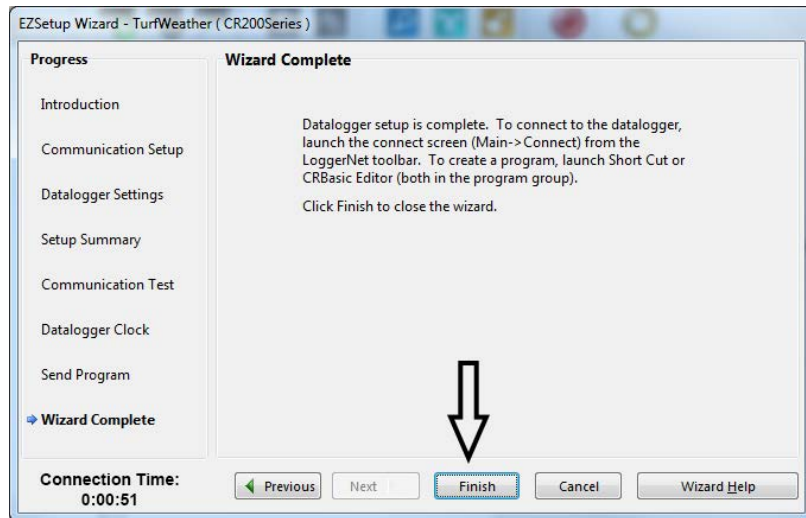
EZSetup Wizard - TurfWeather ( CR200Series )

Progress

Introduction

Communication Setup

Datalogger Settings

Setup Summary

Communication Test

Datalogger Clock

Send Program

Wizard Complete

Wizard Complete

Datalogger setup is complete. To connect to the datalogger, launch the connect screen (Main->Connect) from the LoggerNet toolbar. To create a program, launch Short Cut or CRBasic Editor (both in the program group).

Click Finish to close the wizard.

Connection Time:
0:00:51

Previous

Next

Finish

Cancel

Wizard Help